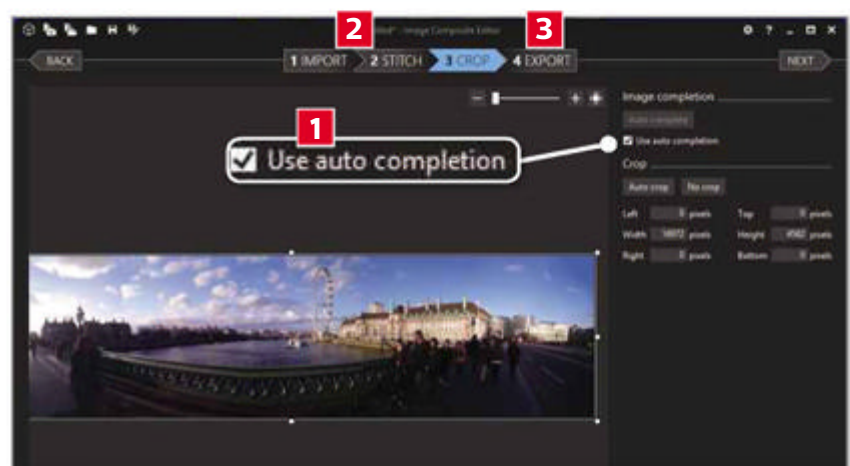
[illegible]tled* - Image Composite Editor

2

3

BACK

1 IMPORT 2 STITCH 3 CROP 4 EXPORT

NEXT

1

Use auto completion

Image completion

Auto complete

Use auto completion

Crop

Auto crop

No crop

Left 0 pixels

Top 0 pixels

Width 18072 pixels

Height 4562 pixels

Right 0 pixels

Bottom 0 pixels